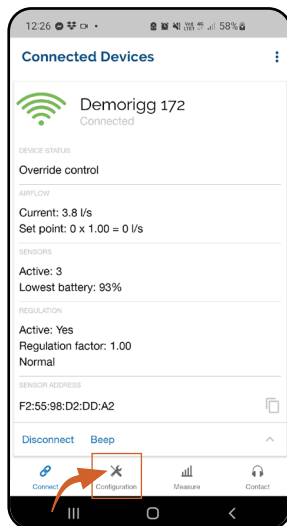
12:26

58%

Connected Devices

Demorigg 172
Connected

DEVICE STATUS
Override control

AIRFLOW
Current: 3.8 l/s
Set point: 0 x 1.00 = 0 l/s

SENSORS
Active: 3
Lowest battery: 93%

REGULATION
Active: Yes
Regulation factor: 1.00
Normal

SENSOR ADDRESS
F2:55:98:D2:DD:A2

Disconnect Beep

Connect Configuration Measure Contact